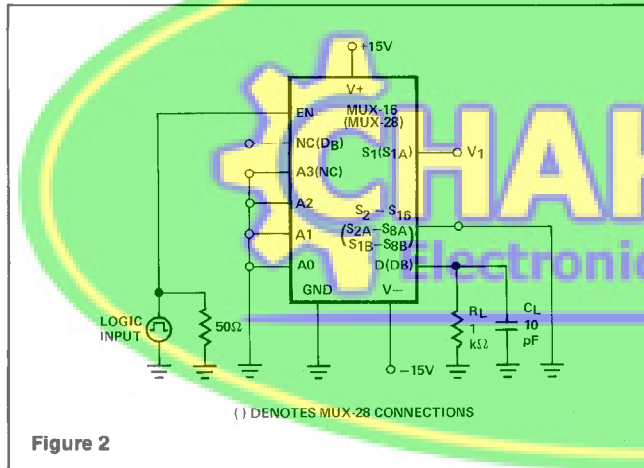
+15V

V+

EN

MUX-16
(MUX-28)

NC($D_B$)

$S_1$($S_{1A}$)

$V_1$

A3(NC)

A2

$S_2$ – $S_{16}$

A1

($S_{2A}$–$S_{8A}$)
($S_{1B}$–$S_{8B}$)

A0

D(DB)

GND

V–

LOGIC INPUT

50Ω

$R_L$
1 kΩ

$C_L$
10 pF

–15V

CHA
Electroni

( ) DENOTES MUX-28 CONNECTIONS

Figure 2